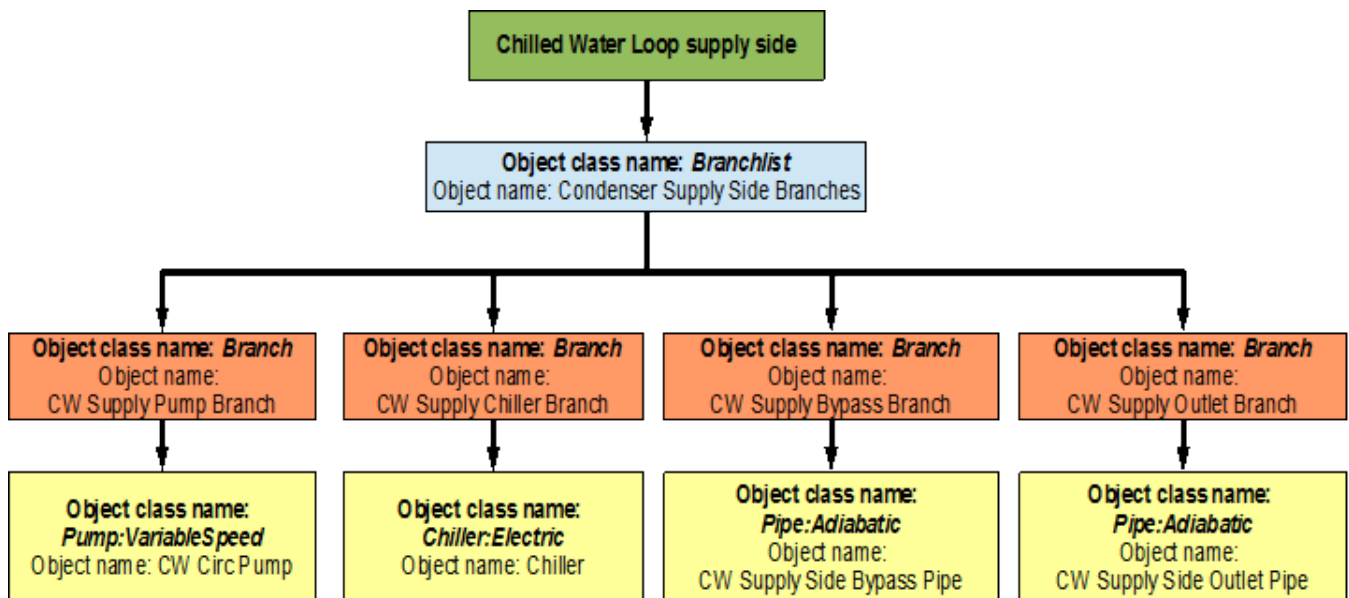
Chilled Water Loop supply side

Object class name: Branchlist
Object name: Condenser Supply Side Branches

Object class name: Branch
Object name:
CW Supply Pump Branch

Object class name: Branch
Object name:
CW Supply Chiller Branch

Object class name: Branch
Object name:
CW Supply Bypass Branch

Object class name: Branch
Object name:
CW Supply Outlet Branch

Object class name:
Pump:VariableSpeed
Object name: CW Circ Pump

Object class name:
Chiller:Electric
Object name: Chiller

Object class name:
Pipe:Adiabatic
Object name:
CW Supply Side Bypass Pipe

Object class name:
Pipe:Adiabatic
Object name:
CW Supply Side Outlet Pipe